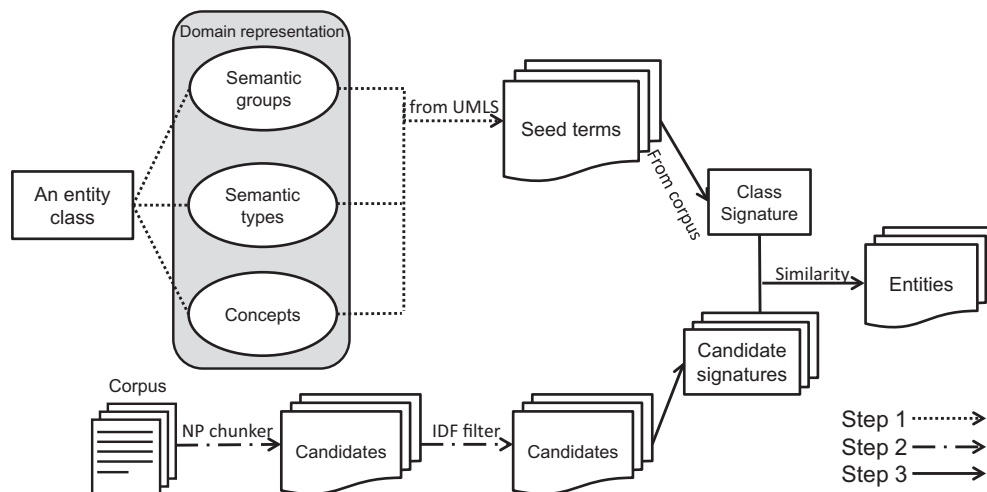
Domain representation

Semantic groups

Semantic types

Concepts

An entity class

from UMLS

Seed terms

From corpus

Class Signature

Similarity

Entities

Candidate signatures

Corpus

NP chunker

Candidates

IDF filter

Candidates

Step 1

Step 2

Step 3